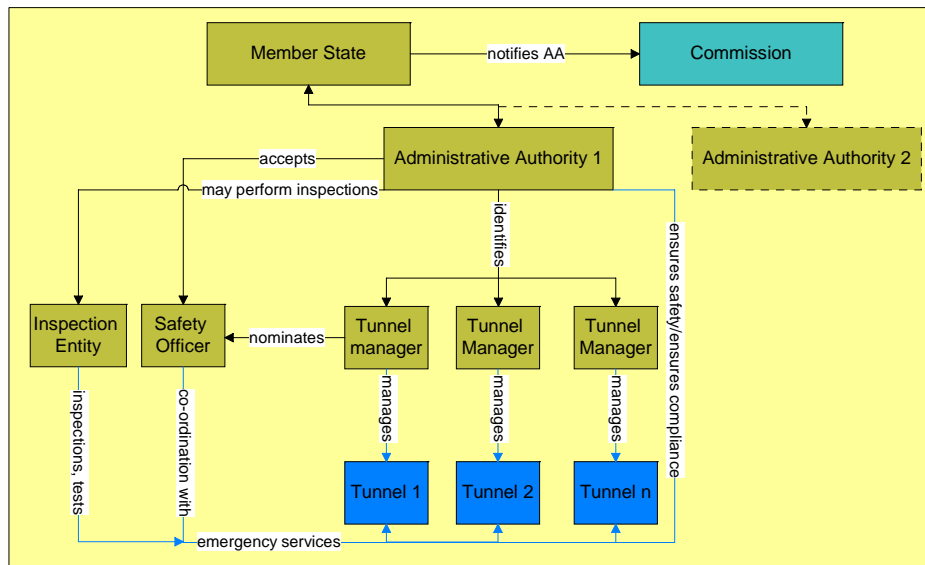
Member State

notifies AA

Commission

Administrative Authority 1

Administrative Authority 2

accepts

may perform inspections

identifies

ensures safety/ensures compliance

Inspection Entity

Safety Officer

nominates

Tunnel manager

Tunnel Manager

Tunnel Manager

inspections, tests

co-ordination with

manages

manages

manages

Tunnel 1

Tunnel 2

Tunnel n

emergency services